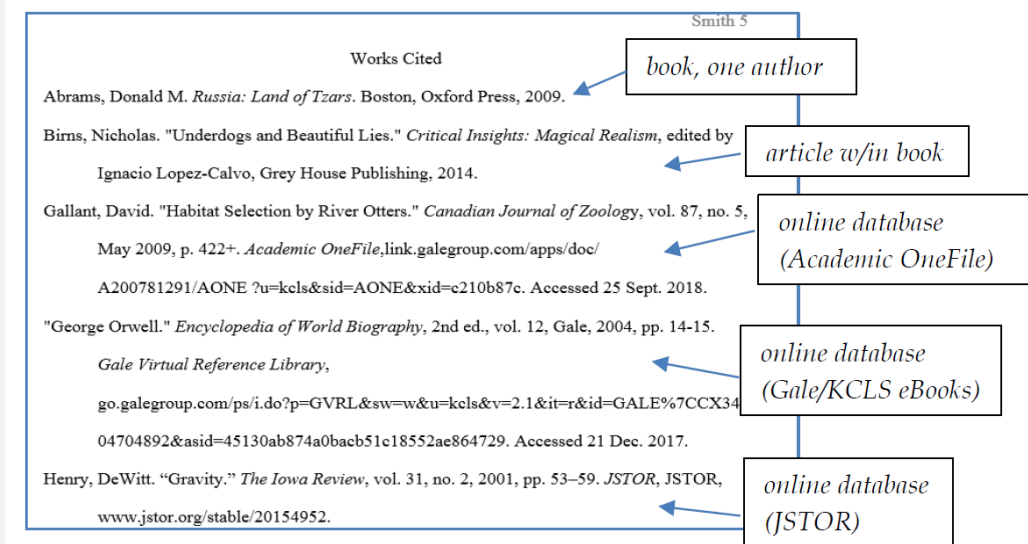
Smith 5

Works Cited

Abrams, Donald M. *Russia: Land of Tzars*. Boston, Oxford Press, 2009.

book, one author

Birns, Nicholas. "Underdogs and Beautiful Lies." *Critical Insights: Magical Realism*, edited by Ignacio Lopez-Calvo, Grey House Publishing, 2014.

article w/in book

Gallant, David. "Habitat Selection by River Otters." *Canadian Journal of Zoology*, vol. 87, no. 5, May 2009, p. 422+. *Academic OneFile*,link.galegroup.com/apps/doc/ A200781291/AONE ?u=kcls&sid=AONE&xid=c210b87c. Accessed 25 Sept. 2018.

online database (Academic OneFile)

"George Orwell." *Encyclopedia of World Biography*, 2nd ed., vol. 12, Gale, 2004, pp. 14-15. *Gale Virtual Reference Library*, go.galegroup.com/ps/i.do?p=GVRL&sw=w&u=kcls&v=2.1&it=r&id=GALE%7CCX34 04704892&asid=45130ab874a0bacb51c18552ae864729. Accessed 21 Dec. 2017.

online database (Gale/KCLS eBooks)

Henry, DeWitt. "Gravity." *The Iowa Review*, vol. 31, no. 2, 2001, pp. 53–59. *JSTOR*, JSTOR, www.jstor.org/stable/20154952.

online database (JSTOR)